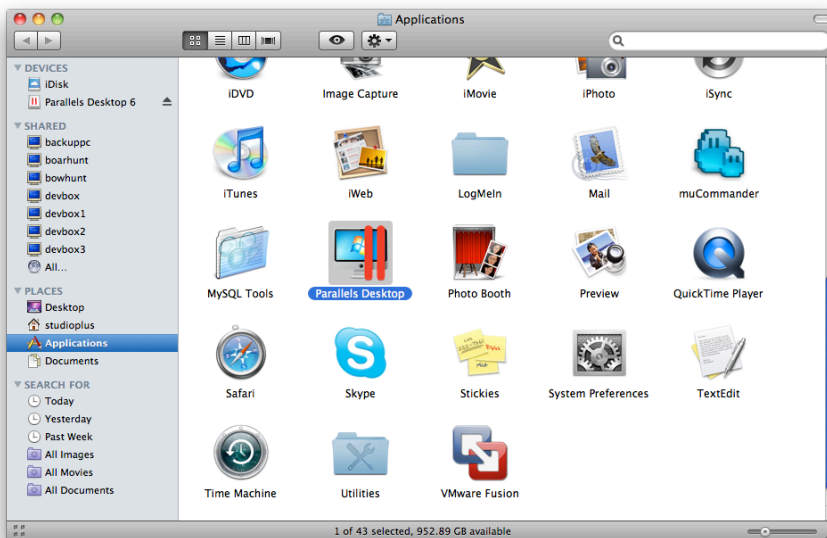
Applications

DEVICES
iDisk
Parallels Desktop 6
SHARED
backuppc
boarhunt
bowhunt
devbox
devbox1
devbox2
devbox3
All...
PLACES
Desktop
studioplus
Applications
Documents
SEARCH FOR
Today
Yesterday
Past Week
All Images
All Movies
All Documents

iDVD
Image Capture
iMovie
iPhoto
iSync
iTunes
iWeb
LogMeIn
Mail
muCommander
MySQL Tools
Parallels Desktop
Photo Booth
Preview
QuickTime Player
Safari
Skype
Stickies
System Preferences
TextEdit
Time Machine
Utilities
VMware Fusion

1 of 43 selected, 952.89 GB available